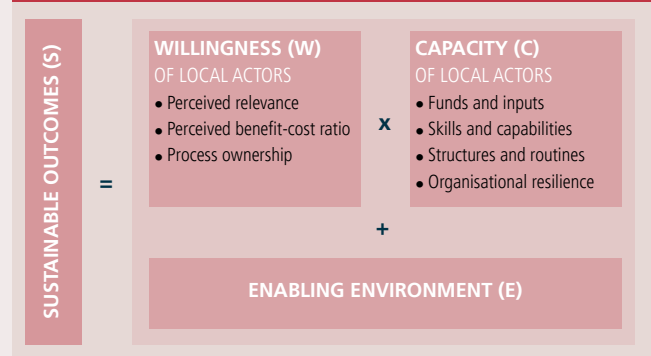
SUSTAINABLE OUTCOMES (S)

=

WILLINGNESS (W)
OF LOCAL ACTORS
• Perceived relevance
• Perceived benefit-cost ratio
• Process ownership

x

CAPACITY (C)
OF LOCAL ACTORS
• Funds and inputs
• Skills and capabilities
• Structures and routines
• Organisational resilience

+

ENABLING ENVIRONMENT (E)